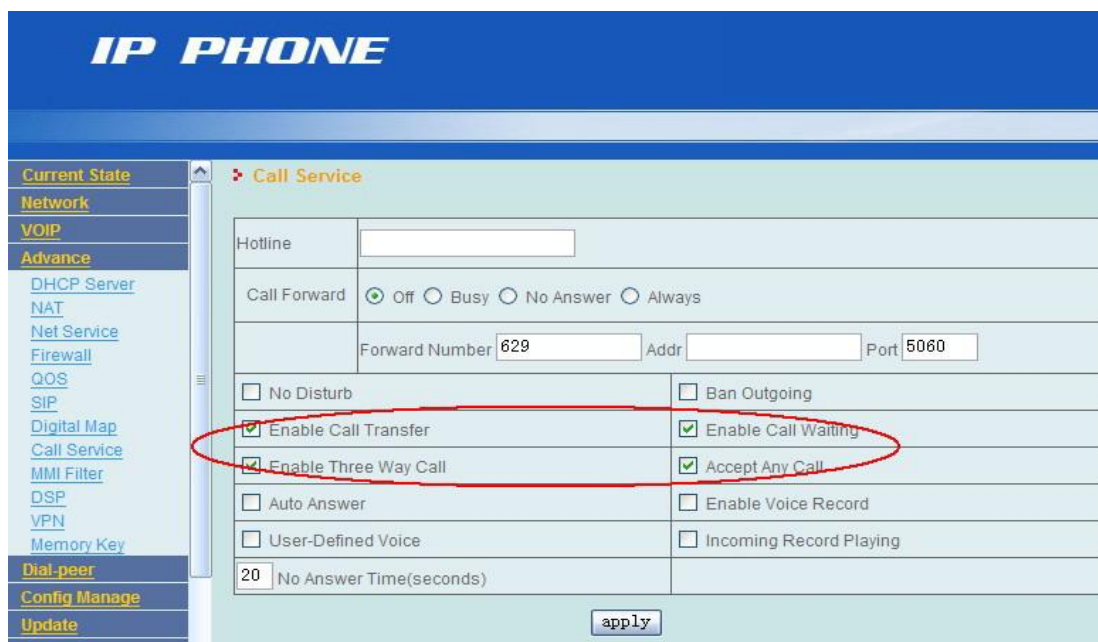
IP PHONE

Current State
Network
VOIP
Advance
DHCP Server
NAT
Net Service
Firewall
QOS
SIP
Digital Map
Call Service
MMI Filter
DSP
VPN
Memory Key
Dial-peer
Config Manage
Update

Call Service

| Hotline | |
|---|---|
| Call Forward | Off Busy No Answer Always |
| | Forward Number 629 Addr Port 5060 |

| | |
|---|---|
| No Disturb | Ban Outgoing |
| Enable Call Transfer | Enable Call Waiting |
| Enable Three Way Call | Accept Any Call |
| Auto Answer | Enable Voice Record |
| User-Defined Voice | Incoming Record Playing |
| 20 No Answer Time(seconds) | |

apply